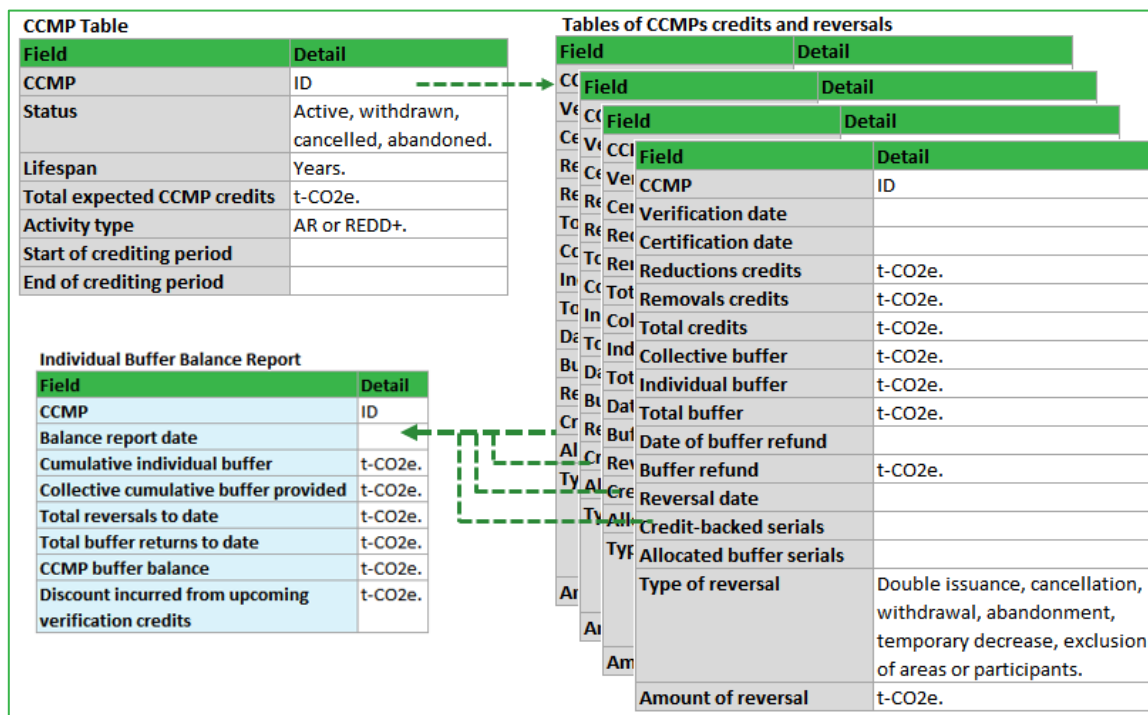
CCMP Table

| Field | Detail |
|---|---|
| CCMP | ID |
| Status | Active, withdrawn, cancelled, abandoned. |
| Lifespan | Years. |
| Total expected CCMP credits | t-CO2e. |
| Activity type | AR or REDD+. |
| Start of crediting period | |
| End of crediting period | |

Tables of CCMPs credits and reversals

| Field | Detail |
|---|---|
| CCMP | ID |
| Verification date | |
| Certification date | |
| Reductions credits | t-CO2e. |
| Removals credits | t-CO2e. |
| Total credits | t-CO2e. |
| Collective buffer | t-CO2e. |
| Individual buffer | t-CO2e. |
| Total buffer | t-CO2e. |
| Date of buffer refund | |
| Buffer refund | t-CO2e. |
| Reversal date | |
| Credit-backed serials | |
| Allocated buffer serials | |
| Type of reversal | Double issuance, cancellation, withdrawal, abandonment, temporary decrease, exclusion of areas or participants. |
| Amount of reversal | t-CO2e. |

Individual Buffer Balance Report

| Field | Detail |
|---|---|
| CCMP | ID |
| Balance report date | |
| Cumulative individual buffer | t-CO2e. |
| Collective cumulative buffer provided | t-CO2e. |
| Total reversals to date | t-CO2e. |
| Total buffer returns to date | t-CO2e. |
| CCMP buffer balance | t-CO2e. |
| Discount incurred from upcoming verification credits | t-CO2e. |